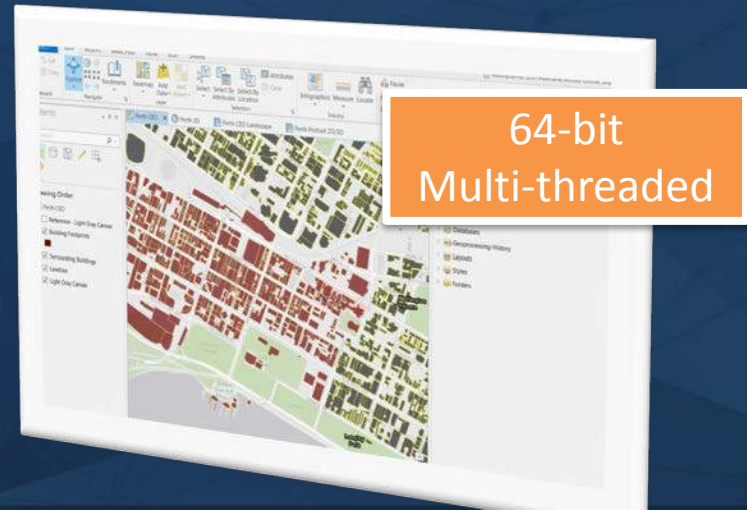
64-bit
Multi-threaded

Explore
Navigate
Bookmarks
Add Data
Layer
Select
Select By Attributes
Select By Location
Attributes
Clear
Selection
Infographics
Measure
Locate
Inquiry
Pause

Perth CBD
Perth 3D
Perth CBD Landscape
Perth Portrait 2D/3D

Drawing Order
Perth CBD
Reference - Light Gray Canvas
Building Footprints
Surrounding Buildings
Landuse
Light Gray Canvas

Databases
Geoprocessing History
Layouts
Styles
Folders